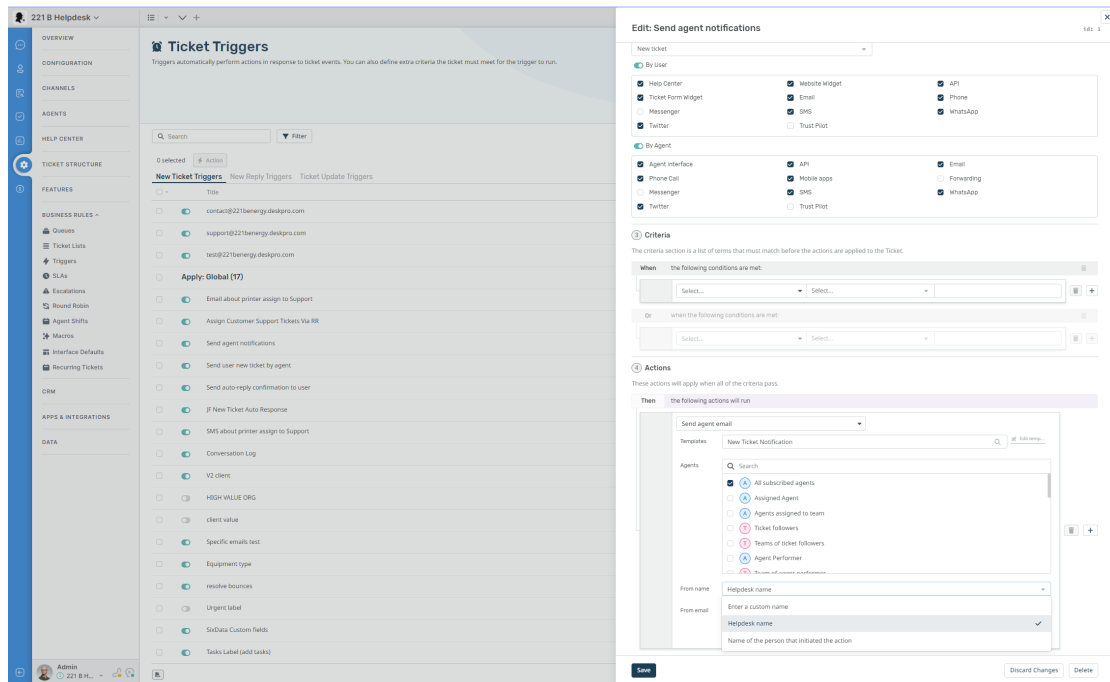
221 B Helpdesk

OVERVIEW
CONFIGURATION
CHANNELS
AGENTS
HELP CENTER
TICKET STRUCTURE
FEATURES
BUSINESS RULES
Queues
Ticket Lists
Triggers
SLAs
Escalations
Round Robin
Agent Shifts
Macros
Interface Defaults
Recurring Tickets
CRM
APPS & INTEGRATIONS
DATA

Admin
221 B H...

Ticket Triggers
Triggers automatically perform actions in response to ticket events. You can also define extra criteria the ticket must meet for the trigger to run.

Search
Filter
0 selected
Action
New Ticket Triggers New Reply Triggers Ticket Update Triggers
Title
contact@221benergy.deskpro.com
support@221benergy.deskpro.com
test@221benergy.deskpro.com
Apply: Global (17)
Email about printer assign to Support
Assign Customer Support Tickets Via RR
Send agent notifications
Send user new ticket by agent
Send auto-reply confirmation to user
JF New Ticket Auto Response
SMS about printer assign to Support
Conversation Log
V2 client
HIGH VALUE ORG
client value
Specific emails test
Equipment type
resolve bounces
Urgent label
SixData Custom fields
Tasks Label (add tasks)

Edit: Send agent notifications
New ticket
By User
Help Center
Website Widget
API
Ticket Form Widget
Email
Phone
Messenger
SMS
WhatsApp
Twitter
Trust Pilot
By Agent
Agent interface
API
Email
Phone Call
Mobile apps
Forwarding
Messenger
SMS
WhatsApp
Twitter
Trust Pilot

3 Criteria
The criteria section is a list of terms that must match before the actions are applied to the Ticket.
When the following conditions are met:
Select...
Select...
Or when the following conditions are met:
Select...
Select...

4 Actions
These actions will apply when all of the criteria pass.
Then the following actions will run
Send agent email
Templates New Ticket Notification
Edit temp...
Agents
Search
All subscribed agents
Assigned Agent
Agents assigned to team
Ticket followers
Teams of ticket followers
Agent Performer
From name Helpdesk name
From email
Enter a custom name
Helpdesk name
Name of the person that initiated the action

Save
Discard Changes
Delete